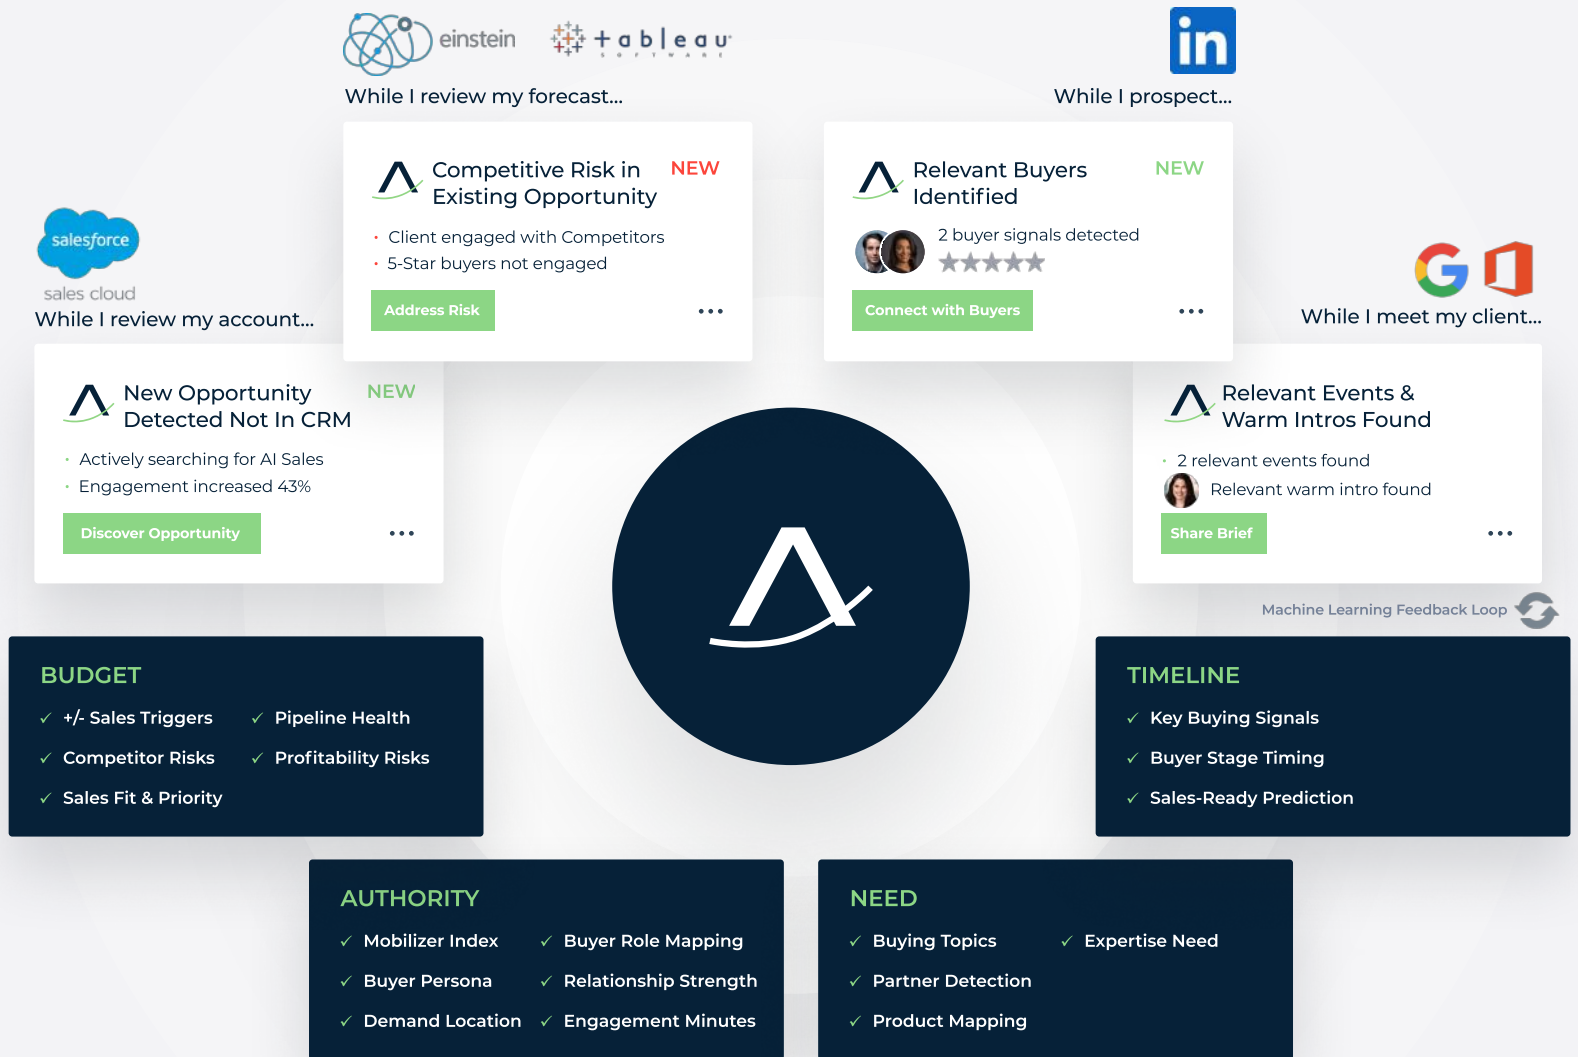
einstein

+ableau SOFTWARE

While I review my forecast...

in

While I prospect...

Competitive Risk in Existing Opportunity

NEW

• Client engaged with Competitors
• 5-Star buyers not engaged

Address Risk

•••

Relevant Buyers Identified

NEW

2 buyer signals detected

Connect with Buyers

•••

salesforce

sales cloud

While I review my account...

While I meet my client...

New Opportunity Detected Not In CRM

NEW

• Actively searching for AI Sales
• Engagement increased 43%

Discover Opportunity

•••

Relevant Events & Warm Intros Found

• 2 relevant events found
Relevant warm intro found

Share Brief

•••

Machine Learning Feedback Loop

BUDGET

✓ +/- Sales Triggers
✓ Pipeline Health
✓ Competitor Risks
✓ Profitability Risks
✓ Sales Fit & Priority

TIMELINE

✓ Key Buying Signals
✓ Buyer Stage Timing
✓ Sales-Ready Prediction

AUTHORITY

✓ Mobilizer Index
✓ Buyer Role Mapping
✓ Buyer Persona
✓ Relationship Strength
✓ Demand Location
✓ Engagement Minutes

NEED

✓ Buying Topics
✓ Expertise Need
✓ Partner Detection
✓ Product Mapping